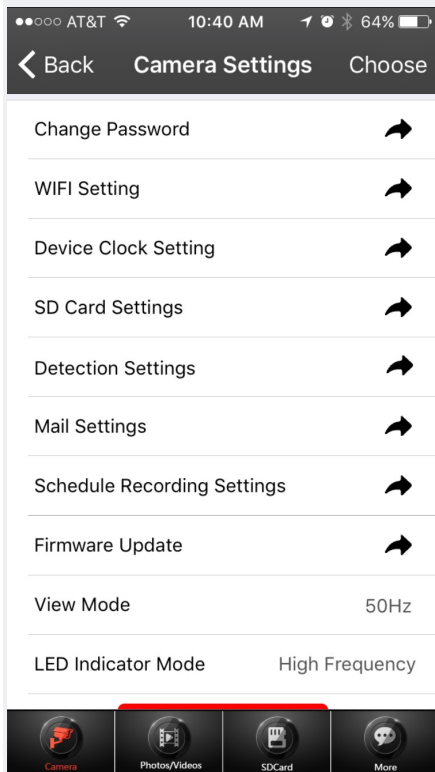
●●○○○ AT&T 10:40 AM 64%

Back Camera Settings Choose

Change Password

WIFI Setting

Device Clock Setting

SD Card Settings

Detection Settings

Mail Settings

Schedule Recording Settings

Firmware Update

View Mode 50Hz

LED Indicator Mode High Frequency

Camera Photos/Videos SDCard More